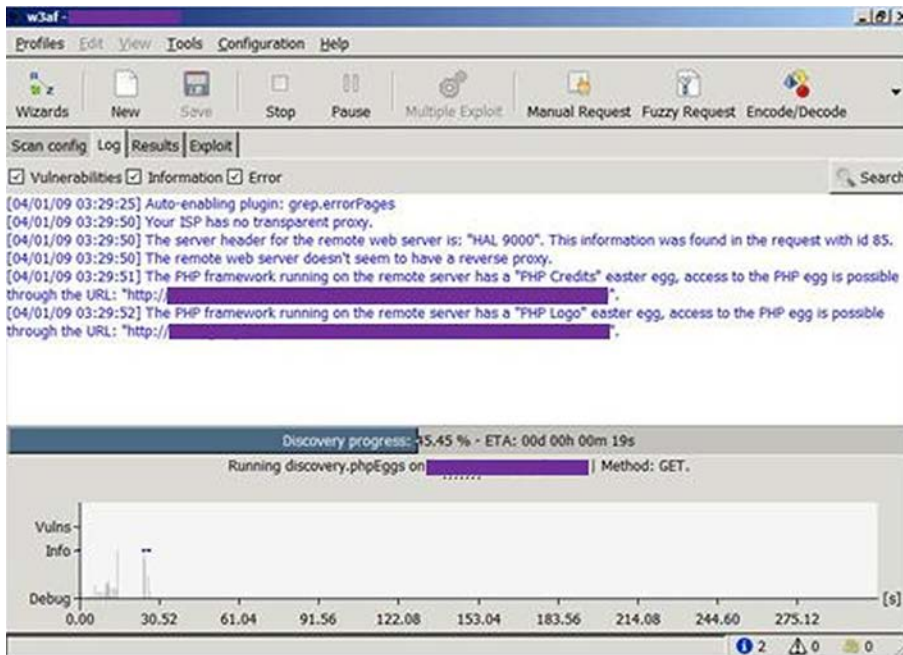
w3af -

Profiles Edit View Tools Configuration Help

Wizards New Save Stop Pause Multiple Exploit Manual Request Fuzzy Request Encode/Decode

Scan config Log Results Exploit

☑ Vulnerabilities ☑ Information ☑ Error

Search

[04/01/09 03:29:25] Auto-enabling plugin: grep.errorPages
[04/01/09 03:29:50] Your ISP has no transparent proxy.
[04/01/09 03:29:50] The server header for the remote web server is: "HAL 9000". This information was found in the request with id 85.
[04/01/09 03:29:50] The remote web server doesn't seem to have a reverse proxy.
[04/01/09 03:29:51] The PHP framework running on the remote server has a "PHP Credits" easter egg, access to the PHP egg is possible through the URL: "http:// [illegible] ".
[04/01/09 03:29:52] The PHP framework running on the remote server has a "PHP Logo" easter egg, access to the PHP egg is possible through the URL: "http:// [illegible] ".

Discovery progress: 45.45 % - ETA: 00d 00h 00m 19s

Running discovery.phpEggs on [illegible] | Method: GET.

Vulns
Info
Debug

0.00 30.52 61.04 91.56 122.08 153.04 183.56 214.08 244.60 275.12 [s]

2 0 0